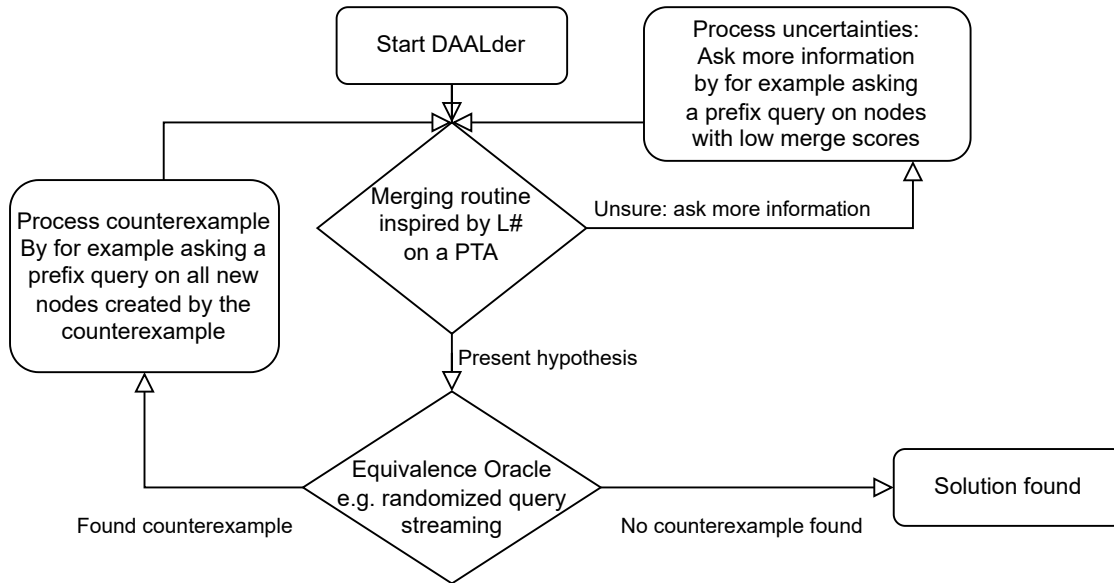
Start DAALder

Process uncertainties: Ask more information by for example asking a prefix query on nodes with low merge scores

Process counterexample By for example asking a prefix query on all new nodes created by the counterexample

Merging routine inspired by L# on a PTA

Unsure: ask more information

Present hypothesis

Equivalence Oracle e.g. randomized query streaming

Solution found

Found counterexample

No counterexample found